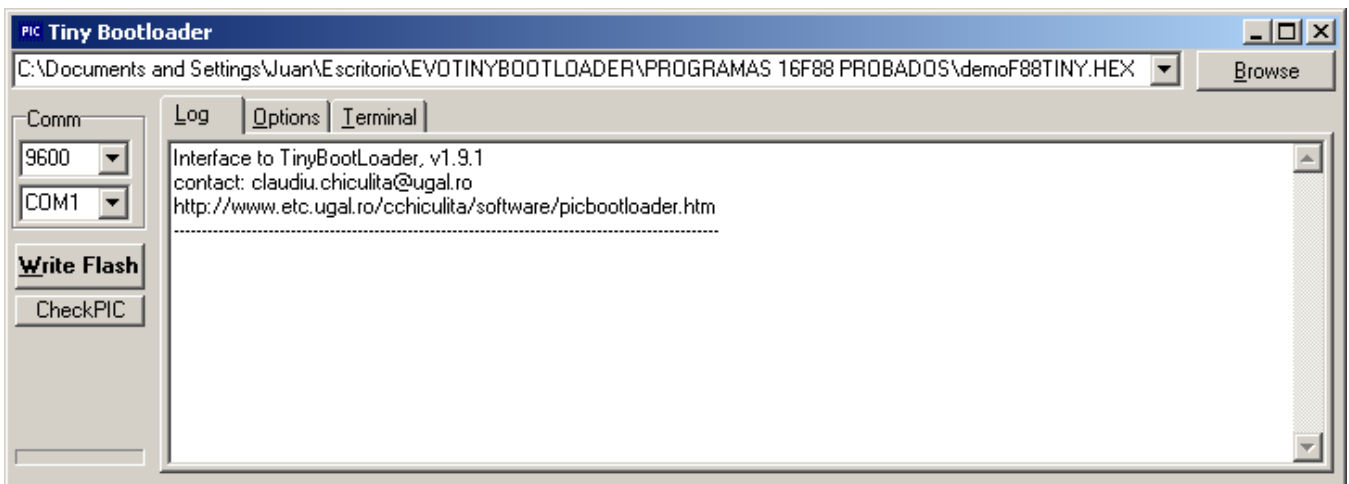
PIC Tiny Bootloader

C:\Documents and Settings\Juan\Escritorio\EVOTINYBOOTLOADER\PROGRAMAS 16F88 PROBADOS\demoF88TINY.HEX

Browse

Comm

9600

COM1

Write Flash

CheckPIC

Log | Options | Terminal

Interface to TinyBootLoader, v1.9.1
contact: claudiu.chiculita@ugal.ro
http://www.etc.ugal.ro/cchiculita/software/picbootloader.htm
--------------------------------------------------------------------------------